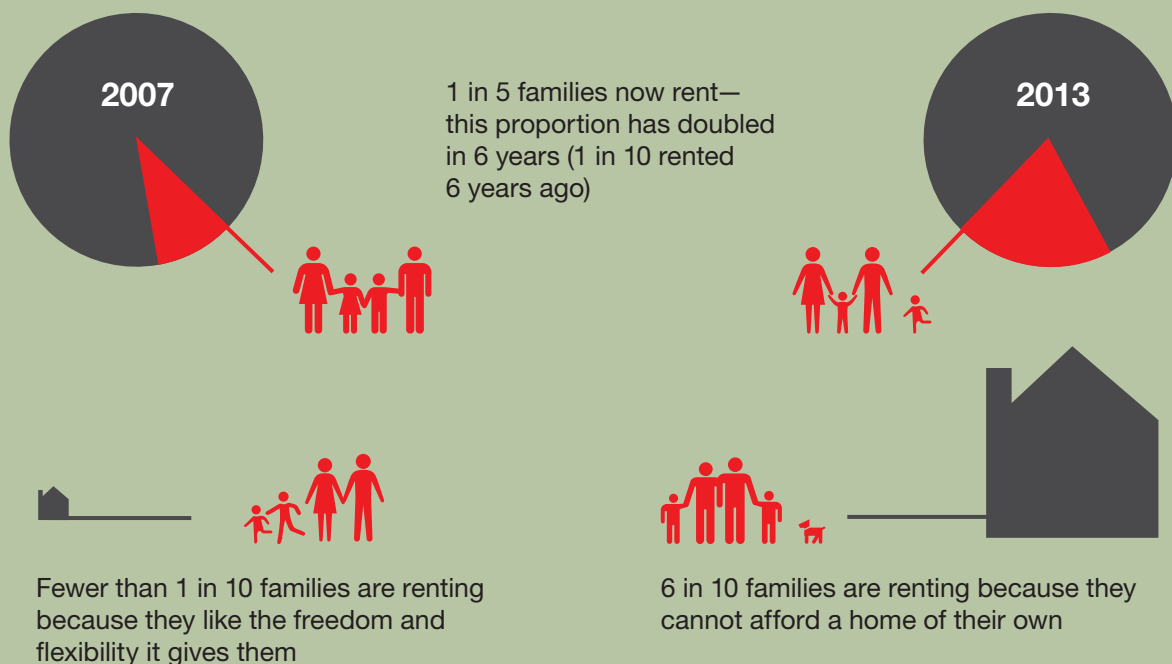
2007

1 in 5 families now rent—this proportion has doubled in 6 years (1 in 10 rented 6 years ago)

2013

Fewer than 1 in 10 families are renting because they like the freedom and flexibility it gives them

6 in 10 families are renting because they cannot afford a home of their own